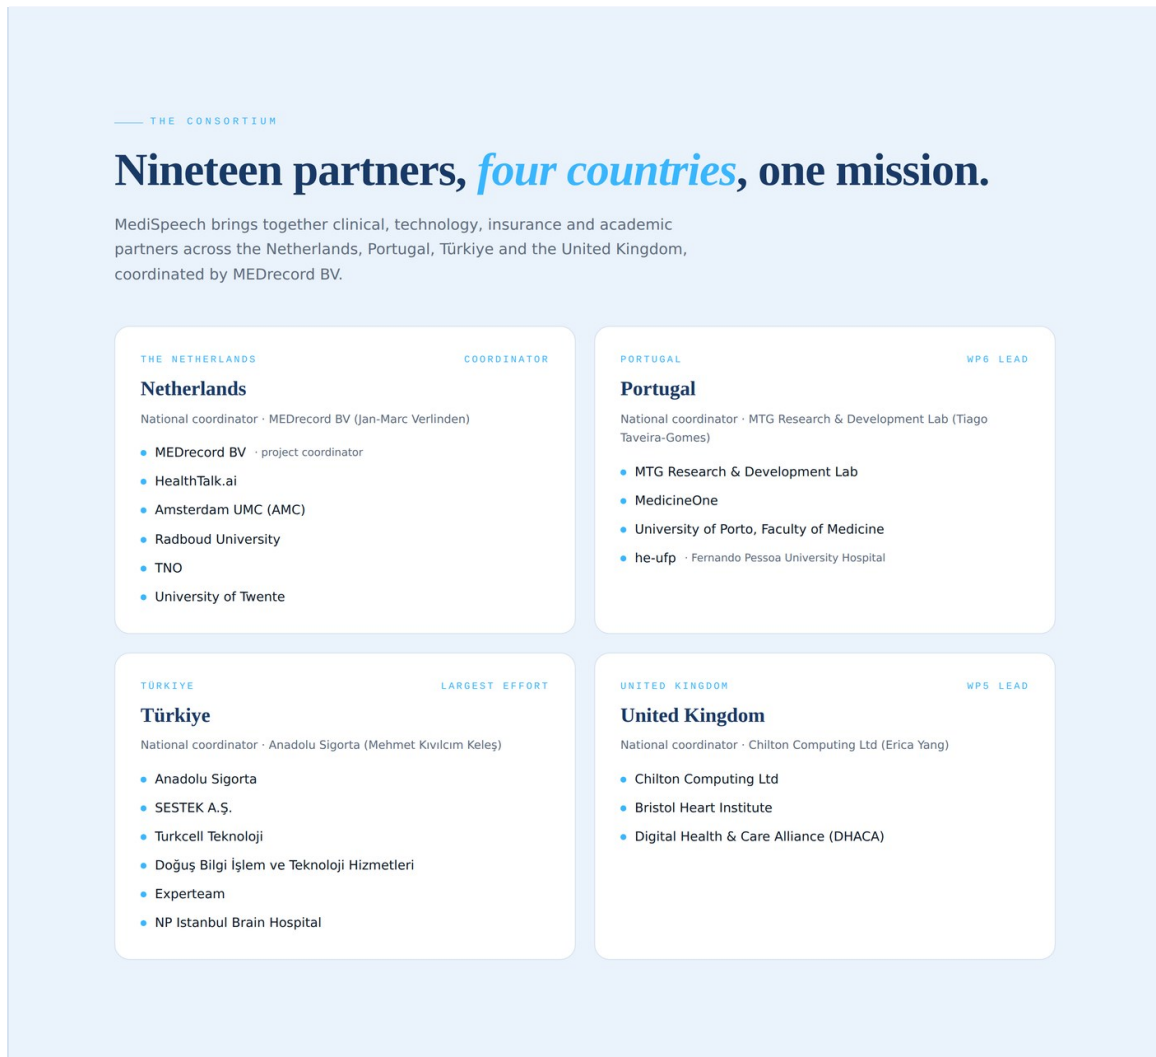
THE CONSORTIUM

# Nineteen partners, *four countries*, one mission.

MediSpeech brings together clinical, technology, insurance and academic partners across the Netherlands, Portugal, Türkiye and the United Kingdom, coordinated by MEDrecord BV.

THE NETHERLANDS COORDINATOR

Netherlands

National coordinator · MEDrecord BV (Jan-Marc Verlinden)

- MEDrecord BV · project coordinator
- HealthTalk.ai
- Amsterdam UMC (AMC)
- Radboud University
- TNO
- University of Twente

PORTUGAL WP6 LEAD

Portugal

National coordinator · MTG Research & Development Lab (Tiago Taveira-Gomes)

- MTG Research & Development Lab
- MedicineOne
- University of Porto, Faculty of Medicine
- he-ufp · Fernando Pessoa University Hospital

TÜRKIYE LARGEST EFFORT

Türkiye

National coordinator · Anadolu Sigorta (Mehmet Kıvılcım Keleş)

- Anadolu Sigorta
- SESTEK A.Ş.
- Turkcell Teknoloji
- Doğuş Bilgi İşlem ve Teknoloji Hizmetleri
- Experteam
- NP Istanbul Brain Hospital

UNITED KINGDOM WP5 LEAD

United Kingdom

National coordinator · Chilton Computing Ltd (Erica Yang)

- Chilton Computing Ltd
- Bristol Heart Institute
- Digital Health & Care Alliance (DHACA)